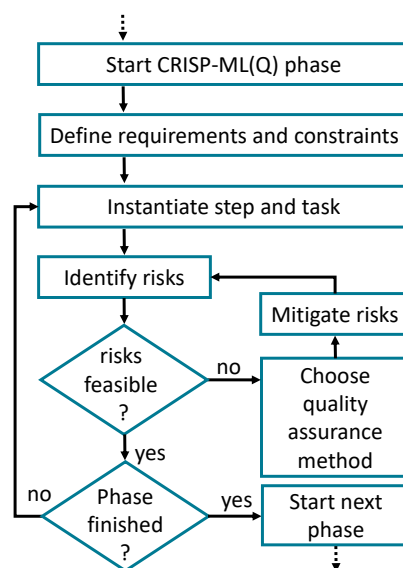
Start CRISP-ML(Q) phase

Define requirements and constraints

Instantiate step and task

Identify risks

Mitigate risks

risks feasible ?

no

Choose quality assurance method

yes

no

Phase finished ?

yes

Start next phase